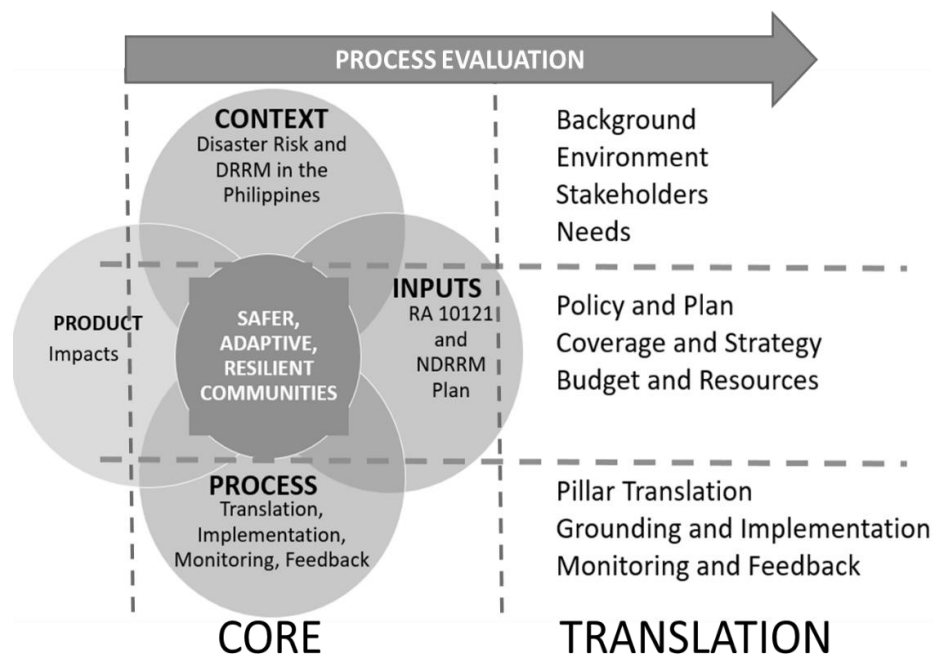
PROCESS EVALUATION

CONTEXT
Disaster Risk and DRRM in the Philippines

Background
Environment
Stakeholders
Needs

PRODUCT
Impacts

SAFER, ADAPTIVE, RESILIENT COMMUNITIES

INPUTS
RA 10121 and NDRRM Plan

Policy and Plan
Coverage and Strategy
Budget and Resources

PROCESS
Translation, Implementation, Monitoring, Feedback

Pillar Translation
Grounding and Implementation
Monitoring and Feedback

CORE

TRANSLATION